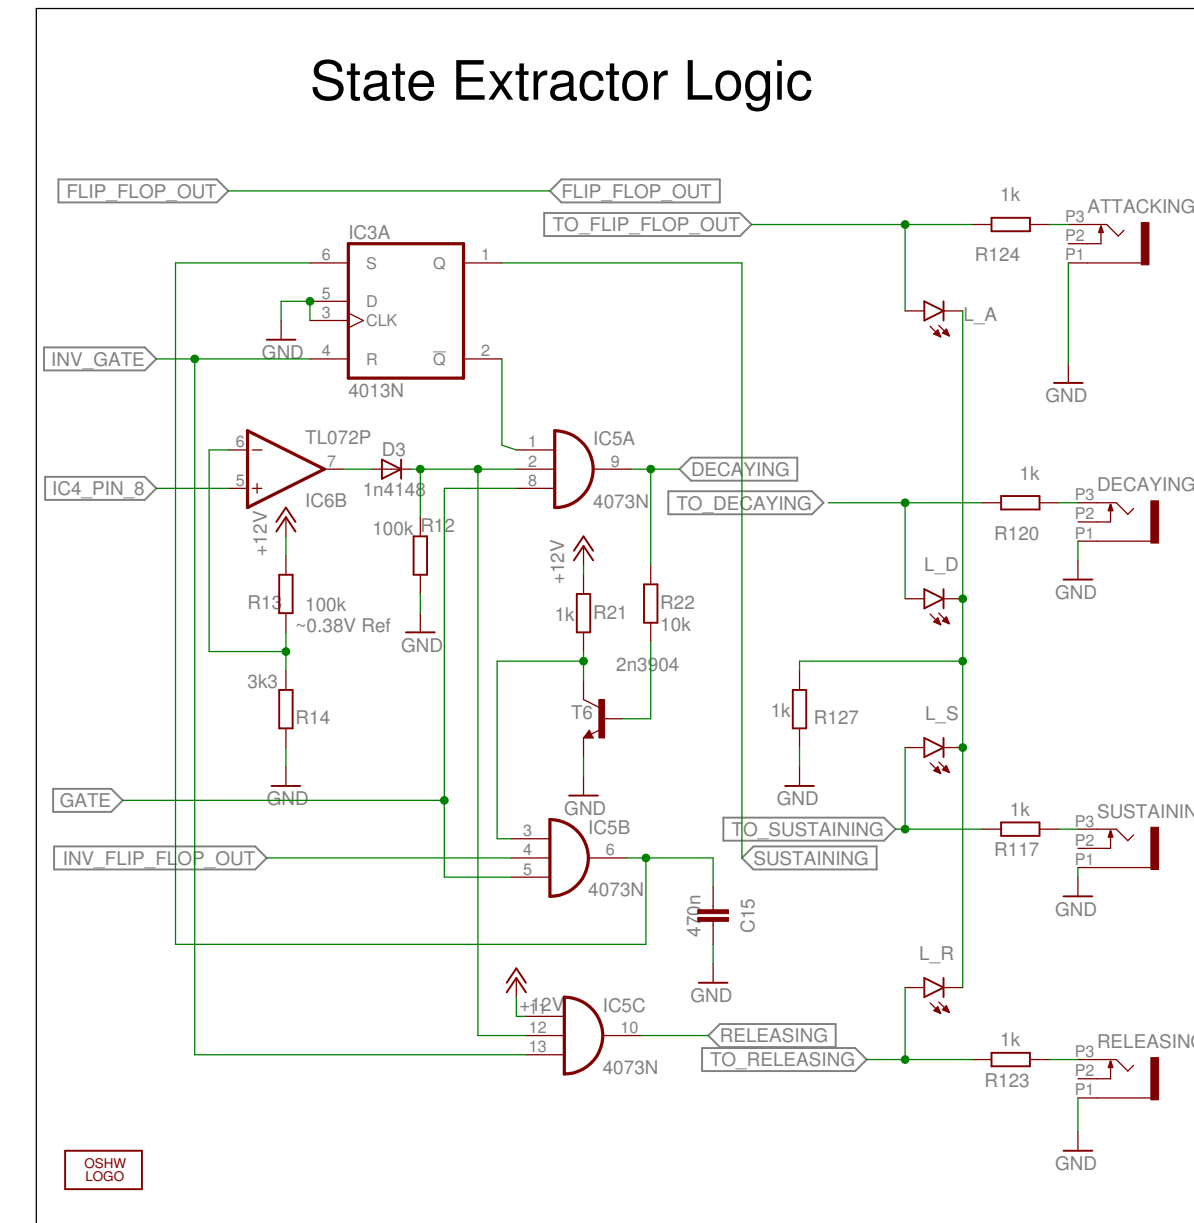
State Extractor Logic

FLIP_FLOP_OUT
FLIP_FLOP_OUT
TO_FLIP_FLOP_OUT
1k
R124
P3
P2
P1
ATTACKING
GND
IC3A
6 S
Q 1
5 D
3 CLK
GND
4 R
$\overline{Q}$ 2
4013N
INV_GATE
L_A
TL072P
6
5
7
IC6B
D3
1n4148
1
2
8
IC5A
9
4073N
DECAYING
TO_DECAYING
IC4_PIN_8
+12V
100k
R12
GND
1k
R120
P3
P2
P1
DECAYING
GND
+12V
L_D
R13
100k
~0.38V Ref
1k
R21
R22
10k
2n3904
3k3
R14
T6
1k
R127
L_S
GND
GND
GND
GATE
3
4
5
IC5B
6
4073N
TO_SUSTAINING
SUSTAINING
1k
R117
P3
P2
P1
SUSTAININ
GND
INV_FLIP_FLOP_OUT
470n
C15
GND
L_R
+12V
11
12
13
IC5C
10
4073N
RELEASING
TO_RELEASING
1k
R123
P3
P2
P1
RELEASING
GND
OSHW
LOGO